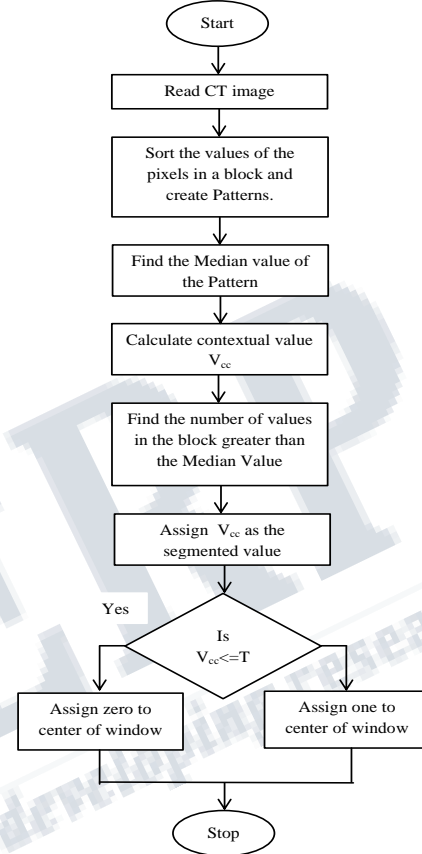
Start

Read CT image

Sort the values of the pixels in a block and create Patterns.

Find the Median value of the Pattern

Calculate contextual value $V_{cc}$

Find the number of values in the block greater than the Median Value

Assign $V_{cc}$ as the segmented value

Yes

Is $V_{cc}<=T$

Assign zero to center of window

Assign one to center of window

Stop